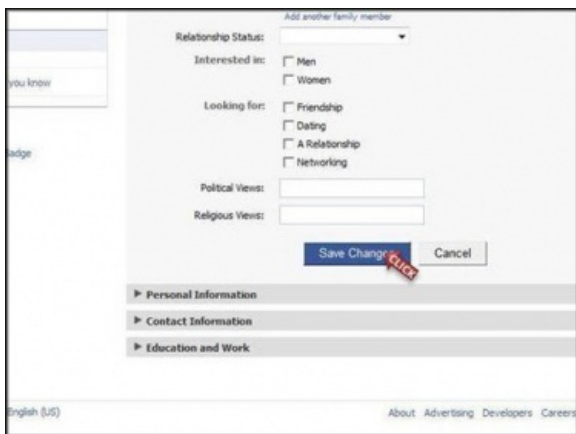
you know

adge

Add another family member

Relationship Status:

Interested in: Men
Women

Looking for: Friendship
Dating
A Relationship
Networking

Politcal Views:

Religious Views:

Save Changes Cancel

CLICK

▶ Personal Information

▶ Contact Information

▶ Education and Work

English (US)

About Advertising Developers Careers